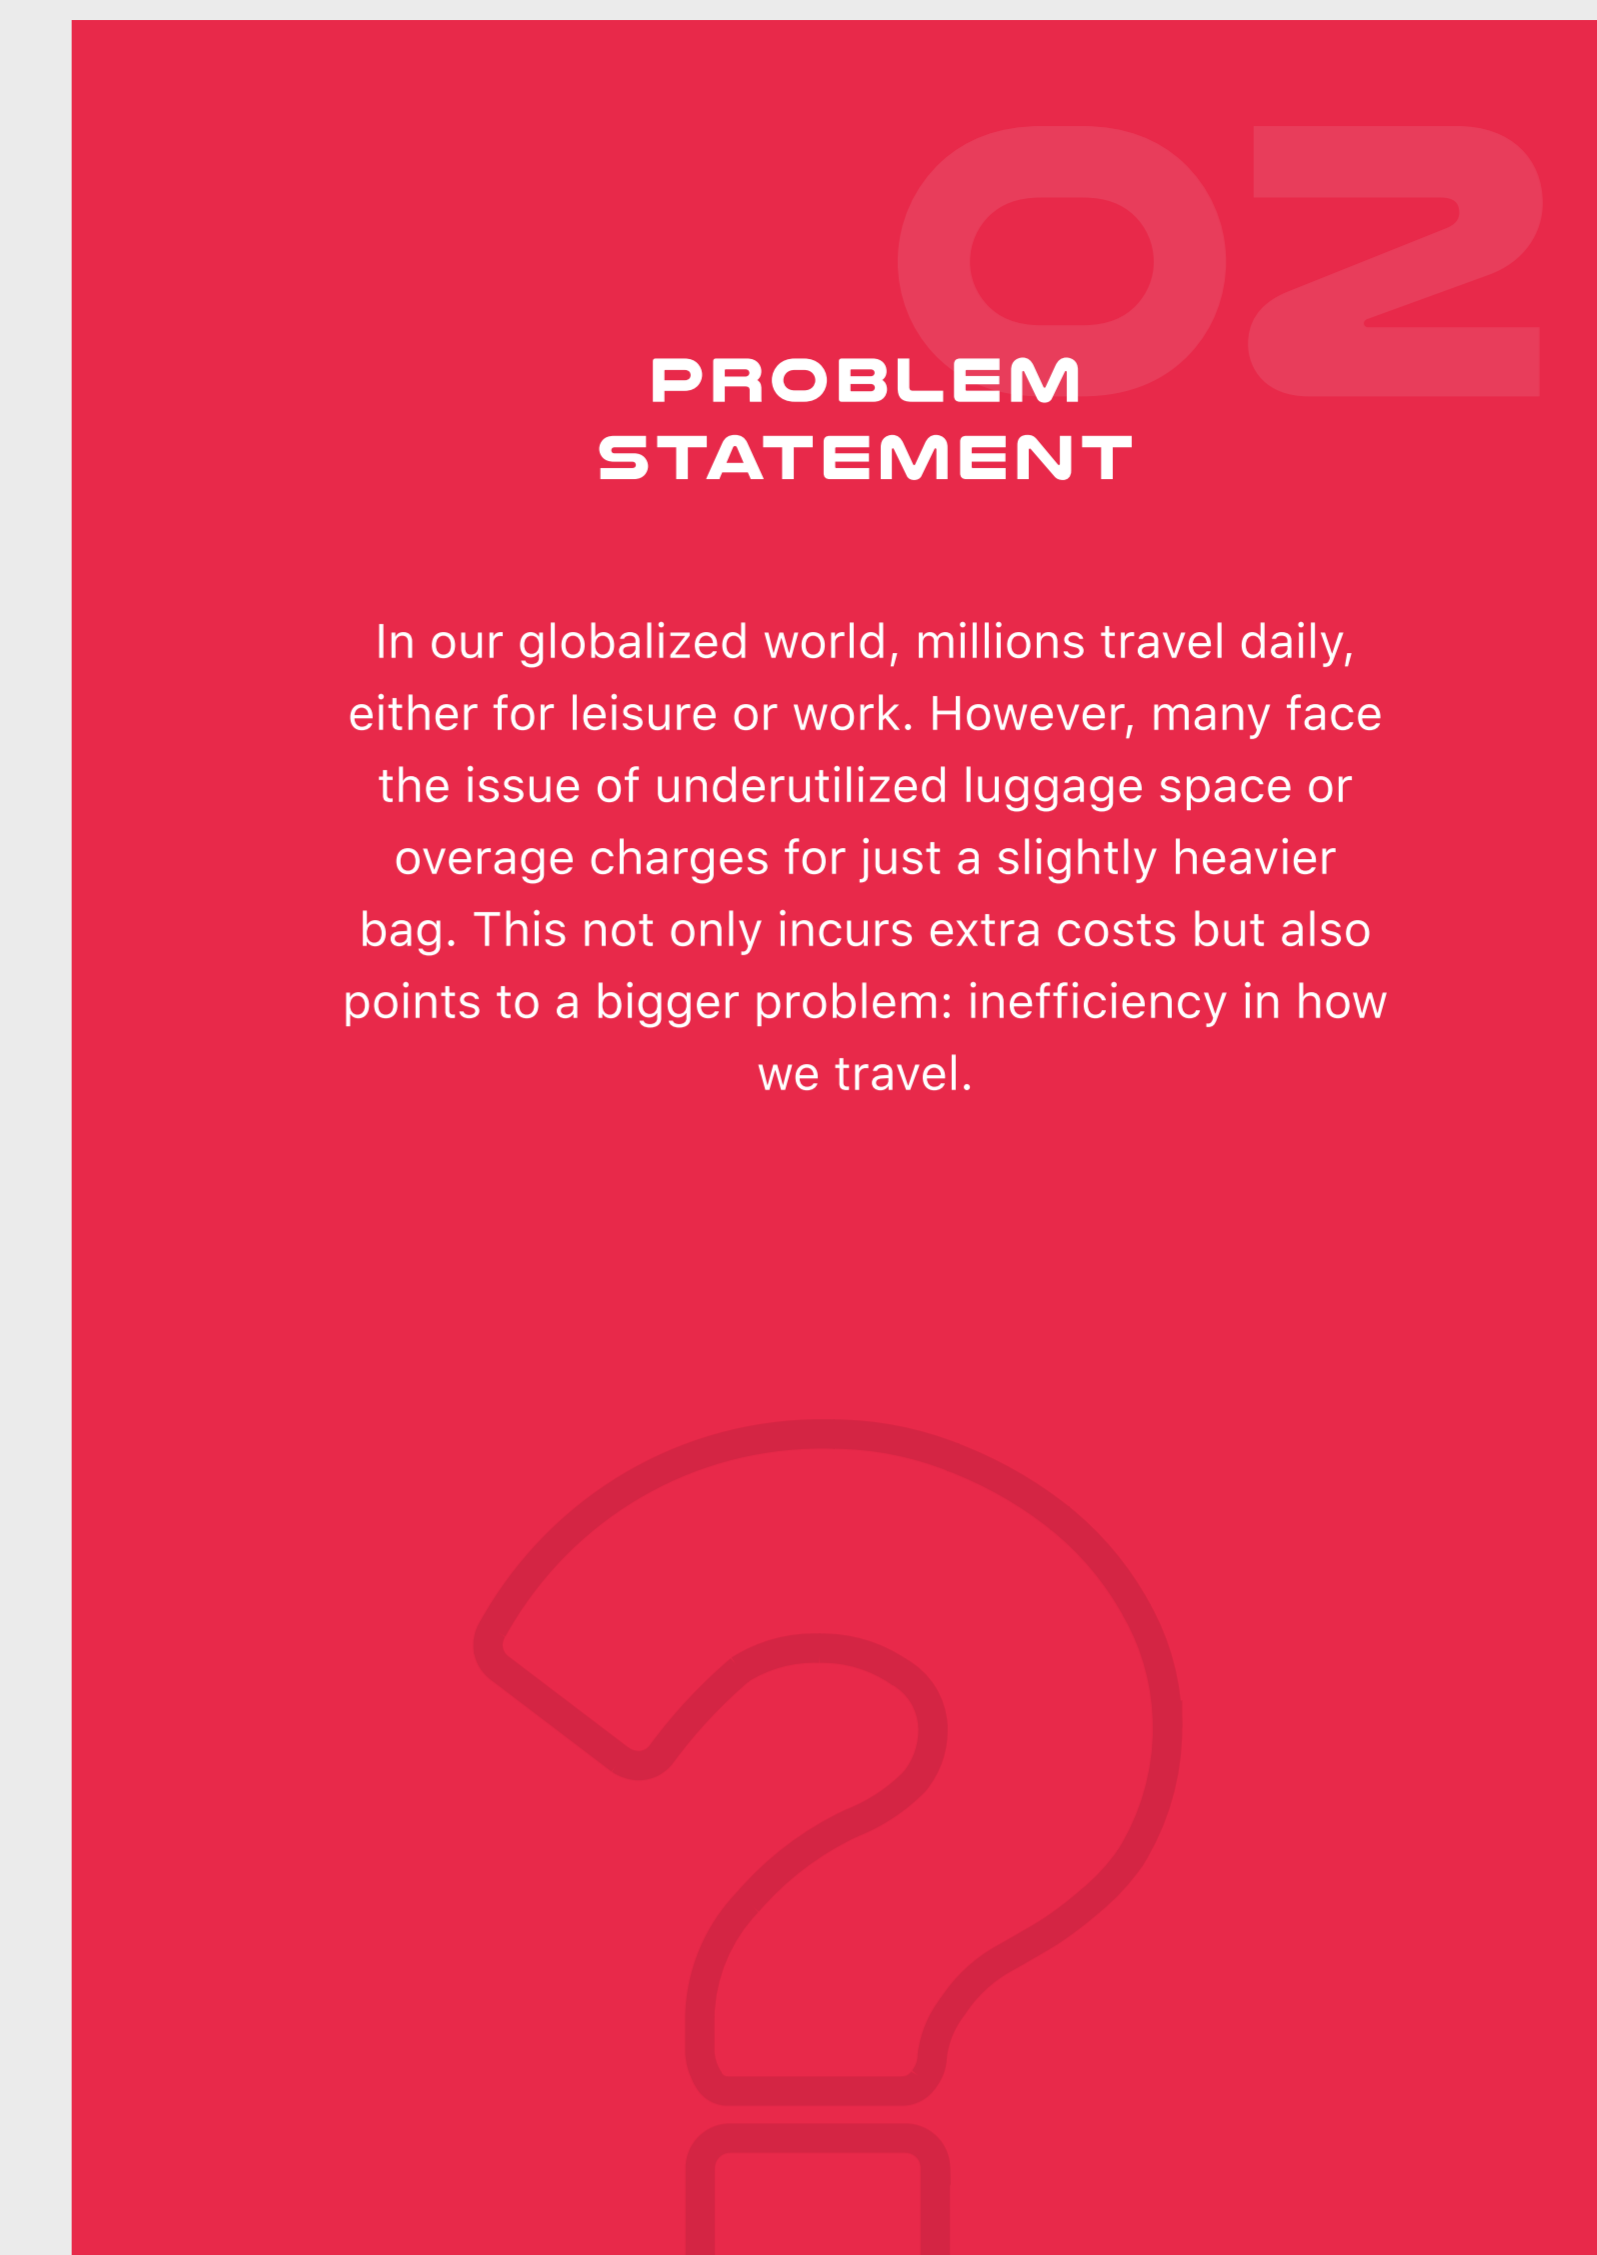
02

PROBLEM STATEMENT

In our globalized world, millions travel daily, either for leisure or work. However, many face the issue of underutilized luggage space or overage charges for just a slightly heavier bag. This not only incurs extra costs but also points to a bigger problem: inefficiency in how we travel.